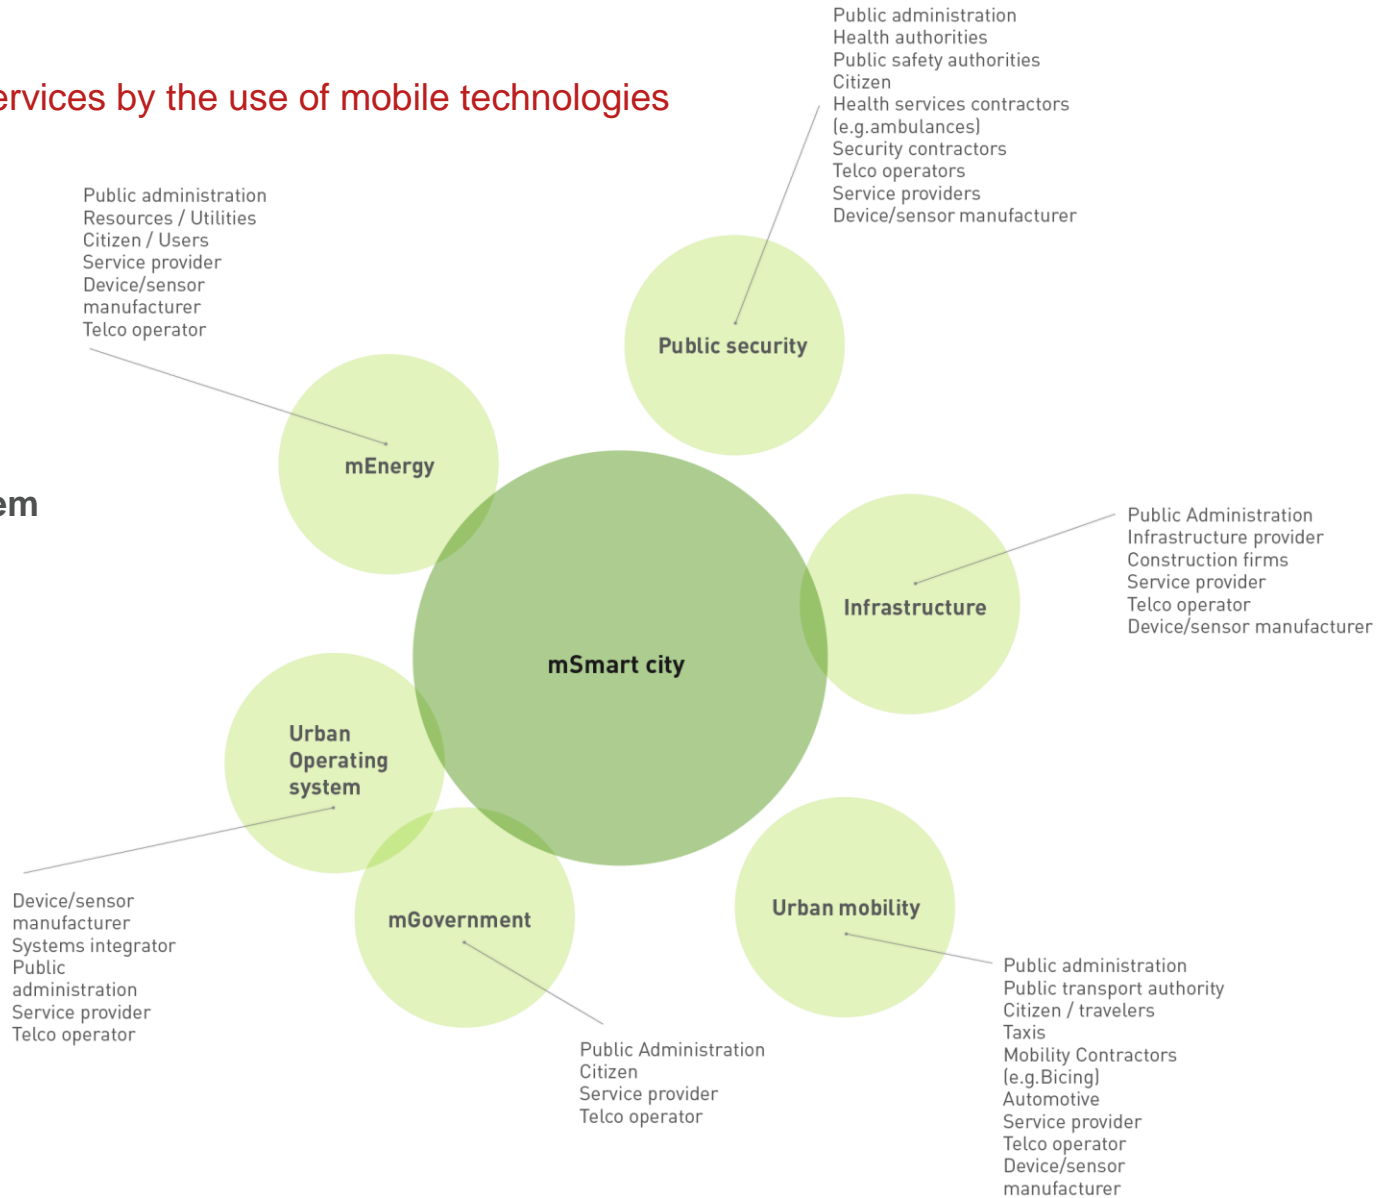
ervices by the use of mobile technologies

em

Public administration
Health authorities
Public safety authorities
Citizen
Health services contractors (e.g.ambulances)
Security contractors
Telco operators
Service providers
Device/sensor manufacturer

Public administration
Resources / Utilities
Citizen / Users
Service provider
Device/sensor manufacturer
Telco operator

Public security

mEnergy

Public Administration
Infrastructure provider
Construction firms
Service provider
Telco operator
Device/sensor manufacturer

Infrastructure

mSmart city

Urban Operating system

mGovernment

Urban mobility

Device/sensor manufacturer
Systems integrator
Public administration
Service provider
Telco operator

Public Administration
Citizen
Service provider
Telco operator

Public administration
Public transport authority
Citizen / travelers
Taxis
Mobility Contractors (e.g.Bicing)
Automotive
Service provider
Telco operator
Device/sensor manufacturer